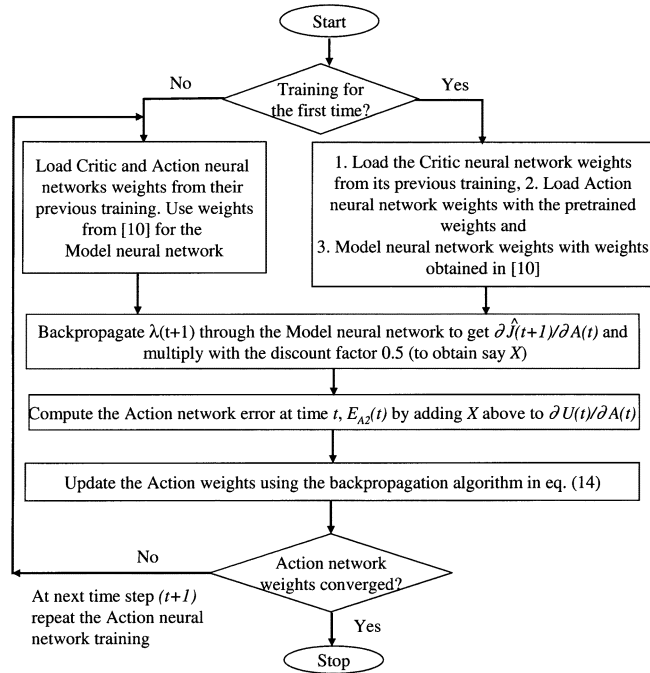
Start

Training for the first time?

No

Yes

Load Critic and Action neural networks weights from their previous training. Use weights from [10] for the Model neural network

1. Load the Critic neural network weights from its previous training, 2. Load Action neural network weights with the pretrained weights and
3. Model neural network weights with weights obtained in [10]

Backpropagate $\lambda(t+1)$ through the Model neural network to get $\partial \hat{J}(t+1)/\partial A(t)$ and multiply with the discount factor 0.5 (to obtain say $X$)

Compute the Action network error at time $t$, $E_{A2}(t)$ by adding $X$ above to $\partial U(t)/\partial A(t)$

Update the Action weights using the backpropagation algorithm in eq. (14)

Action network weights converged?

No

At next time step $(t+1)$ repeat the Action neural network training

Yes

Stop